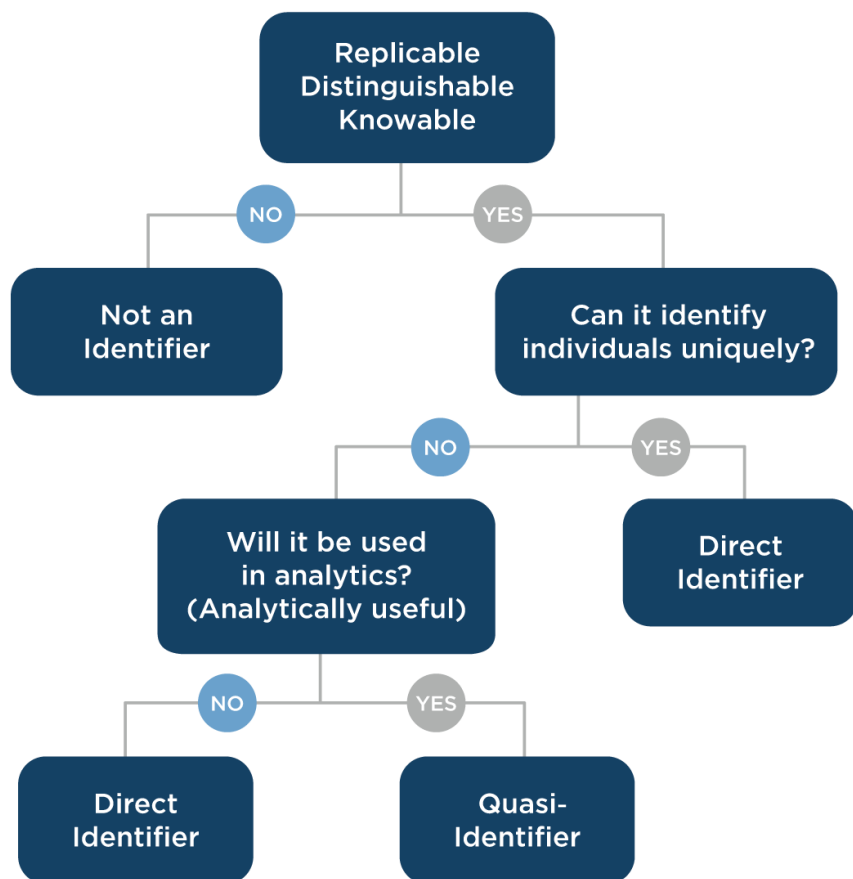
Replicable
Distinguishable
Knowable

NO

YES

Not an Identifier

Can it identify individuals uniquely?

NO

YES

Will it be used in analytics? (Analytically useful)

Direct Identifier

NO

YES

Direct Identifier

Quasi-Identifier